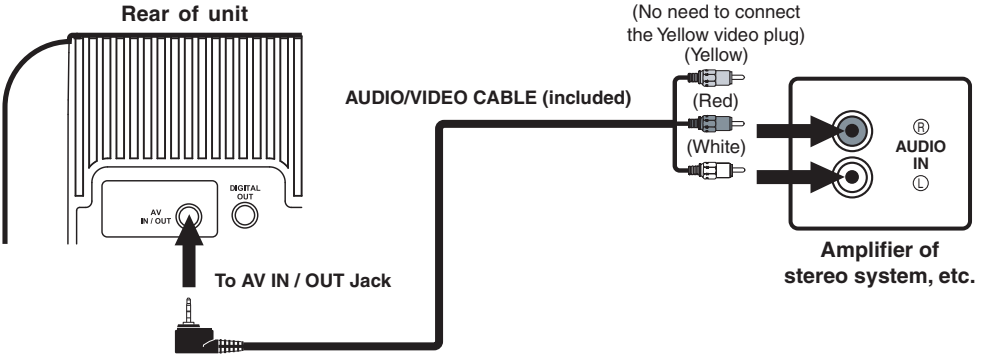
Rear of unit

(No need to connect the Yellow video plug)

(Yellow)

AUDIO/VIDEO CABLE (included)

(Red)

(White)

AV IN / OUT

DIGITAL OUT

Ⓡ
AUDIO
IN
Ⓛ

To AV IN / OUT Jack

Amplifier of stereo system, etc.